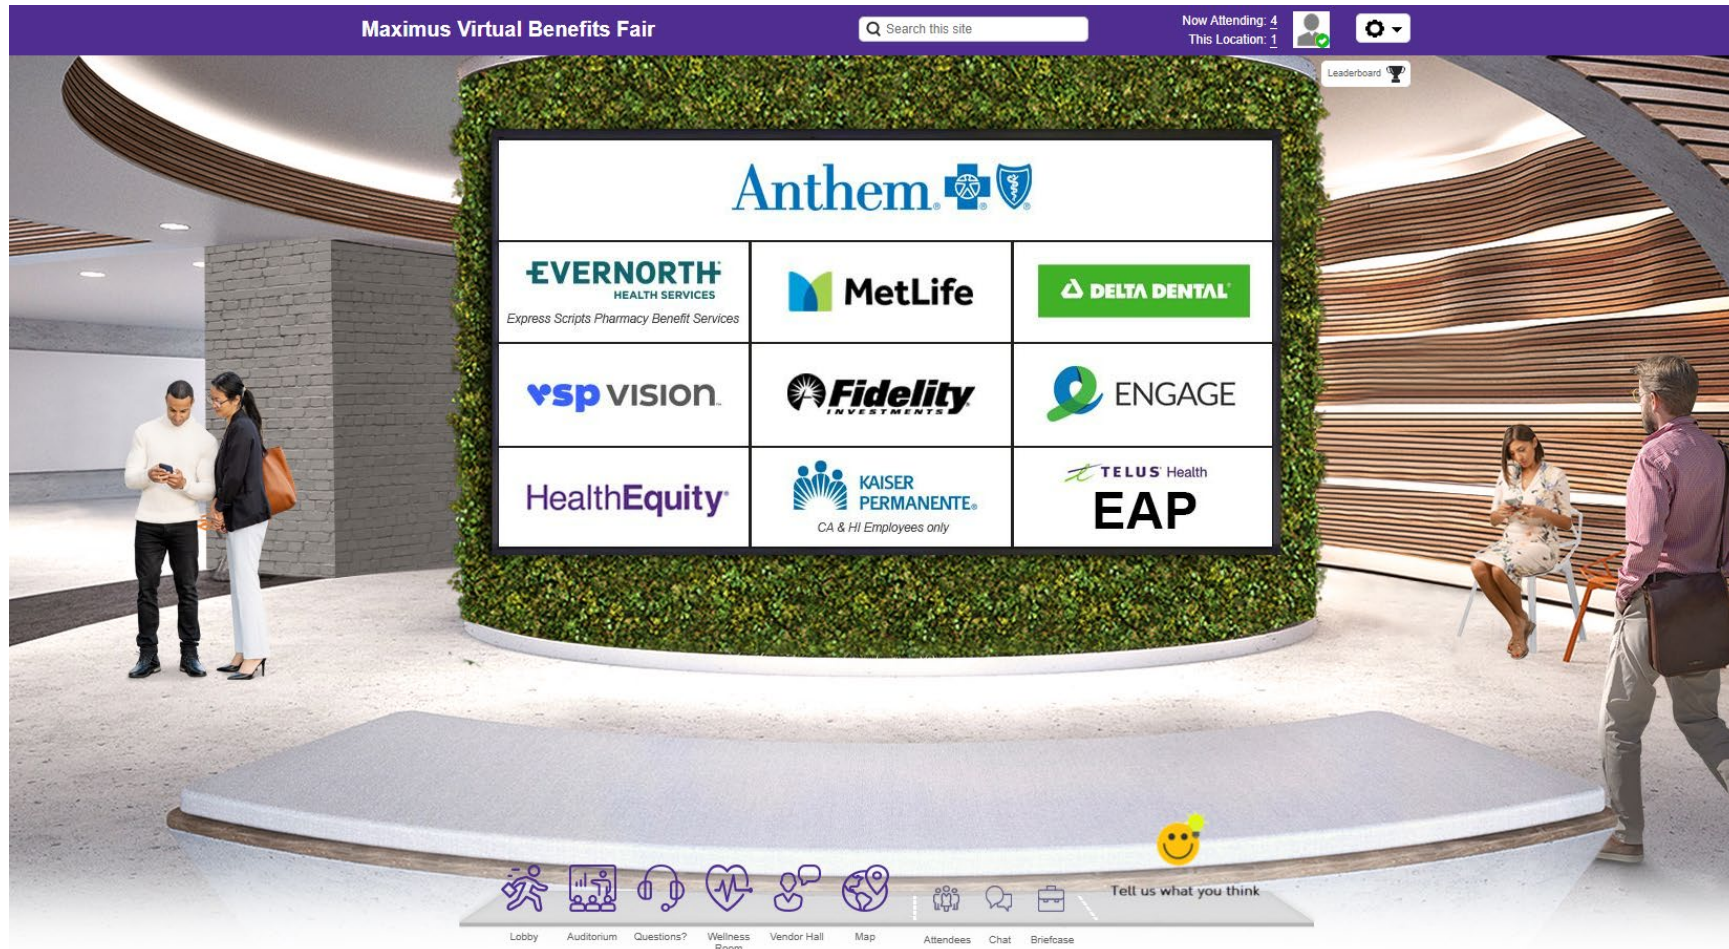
Maximus Virtual Benefits Fair

Search this site

Now Attending: 4
This Location: 1

Leaderboard

Anthem.

EVERNORTH
HEALTH SERVICES
Express Scripts Pharmacy Benefit Services

MetLife

DELTA DENTAL

vsp vision.

Fidelity
INVESTMENTS

ENGAGE

HealthEquity

KAISER PERMANENTE.
CA & HI Employees only

TELUS Health
EAP

Tell us what you think

Lobby
Auditorium
Questions?
Wellness Room
Vendor Hall
Map
Attendees
Chat
Briefcase